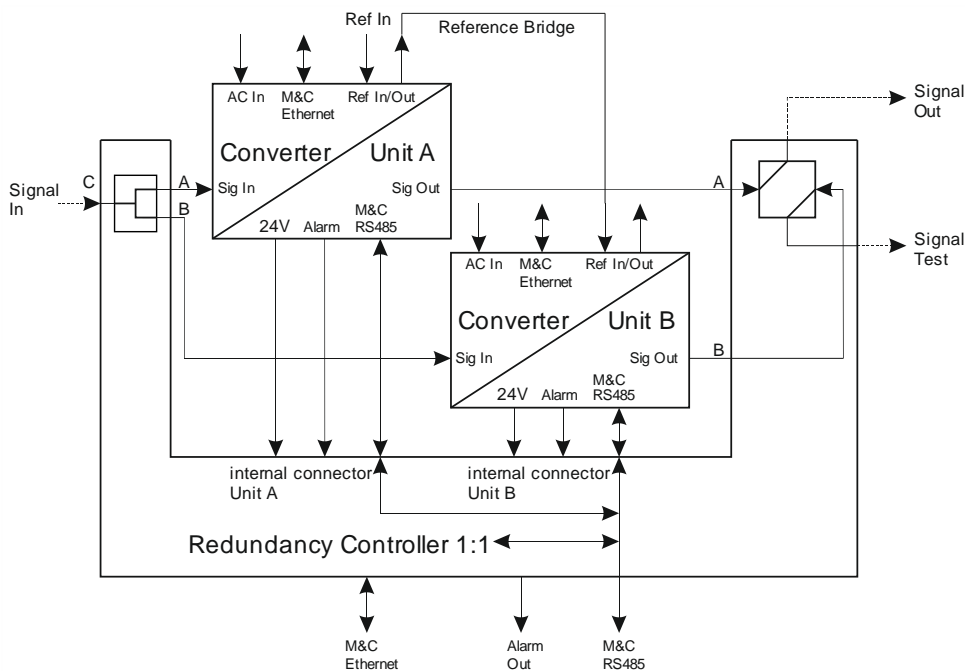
Ref In

Reference Bridge

AC In

M&C Ethernet

Ref In/Out

Converter

Unit A

Sig In

Sig Out

24V

Alarm

M&C RS485

Signal Out

Signal In

C

A

B

A

Signal Test

AC In

M&C Ethernet

Ref In/Out

Converter

Unit B

Sig In

Sig Out

B

24V

Alarm

M&C RS485

internal connector Unit A

internal connector Unit B

Redundancy Controller 1:1

M&C Ethernet

Alarm Out

M&C RS485